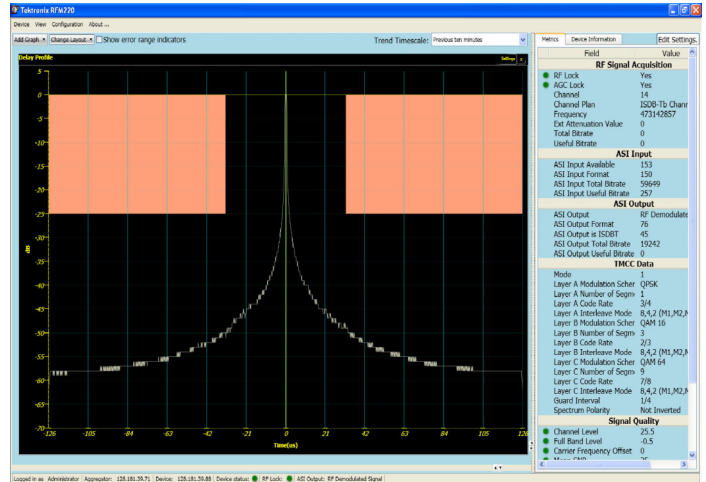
Tektronix RFM220

Device View Configuration About ...

Add Graph ▾ Change Layout ▾ Show error range indicators

Trend Timescale: Previous ten minutes

Delay Profile

Settings

5
0
-5
-10
-15
-20
-25
-30
-35
-40
-45
-50
-55
-60
-65
-70

dB

-126 -105 -84 -63 -42 -21 0 21 42 63 84 105 126

Time(us)

Metrics Device Information Edit Settings...

| Field | Value |
|---|---|
| RF Signal Acquisition | |
| RF Lock | Yes |
| AGC Lock | Yes |
| Channel | 14 |
| Channel Plan | ISDB-Tb Chann |
| Frequency | 473142857 |
| Ext Attenuation Value | 0 |
| Total Bitrate | 0 |
| Useful Bitrate | 0 |
| ASI Input | |
| ASI Input Available | 153 |
| ASI Input Format | 150 |
| ASI Input Total Bitrate | 59649 |
| ASI Input Useful Bitrate | 257 |
| ASI Output | |
| ASI Output | RF Demodulate |
| ASI Output Format | 76 |
| ASI Output is ISDBT | 45 |
| ASI Output Total Bitrate | 19242 |
| ASI Output Useful Bitrate | 0 |
| TMCC Data | |
| Mode | 1 |
| Layer A Modulation Scher | QPSK |
| Layer A Number of Segm | 1 |
| Layer A Code Rate | 3/4 |
| Layer A Interleave Mode | 8,4,2 (M1,M2,M |
| Layer B Modulation Scher | QAM 16 |
| Layer B Number of Segm | 3 |
| Layer B Code Rate | 2/3 |
| Layer B Interleave Mode | 8,4,2 (M1,M2,M |
| Layer C Modulation Scher | QAM 64 |
| Layer C Number of Segm | 9 |
| Layer C Code Rate | 7/8 |
| Layer C Interleave Mode | 8,4,2 (M1,M2,M |
| Guard Interval | 1/4 |
| Spectrum Polarity | Not Inverted |
| Signal Quality | |
| Channel Level | 25.5 |
| Full Band Level | -0.5 |
| Carrier Frequency Offset | 0 |
| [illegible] | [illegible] |

Logged in as: Administrator | Aggregator: 128.181.39.71 | Device: 128.181.39.86 | Device status: RF Lock: ASI Output: RF Demodulated Signal